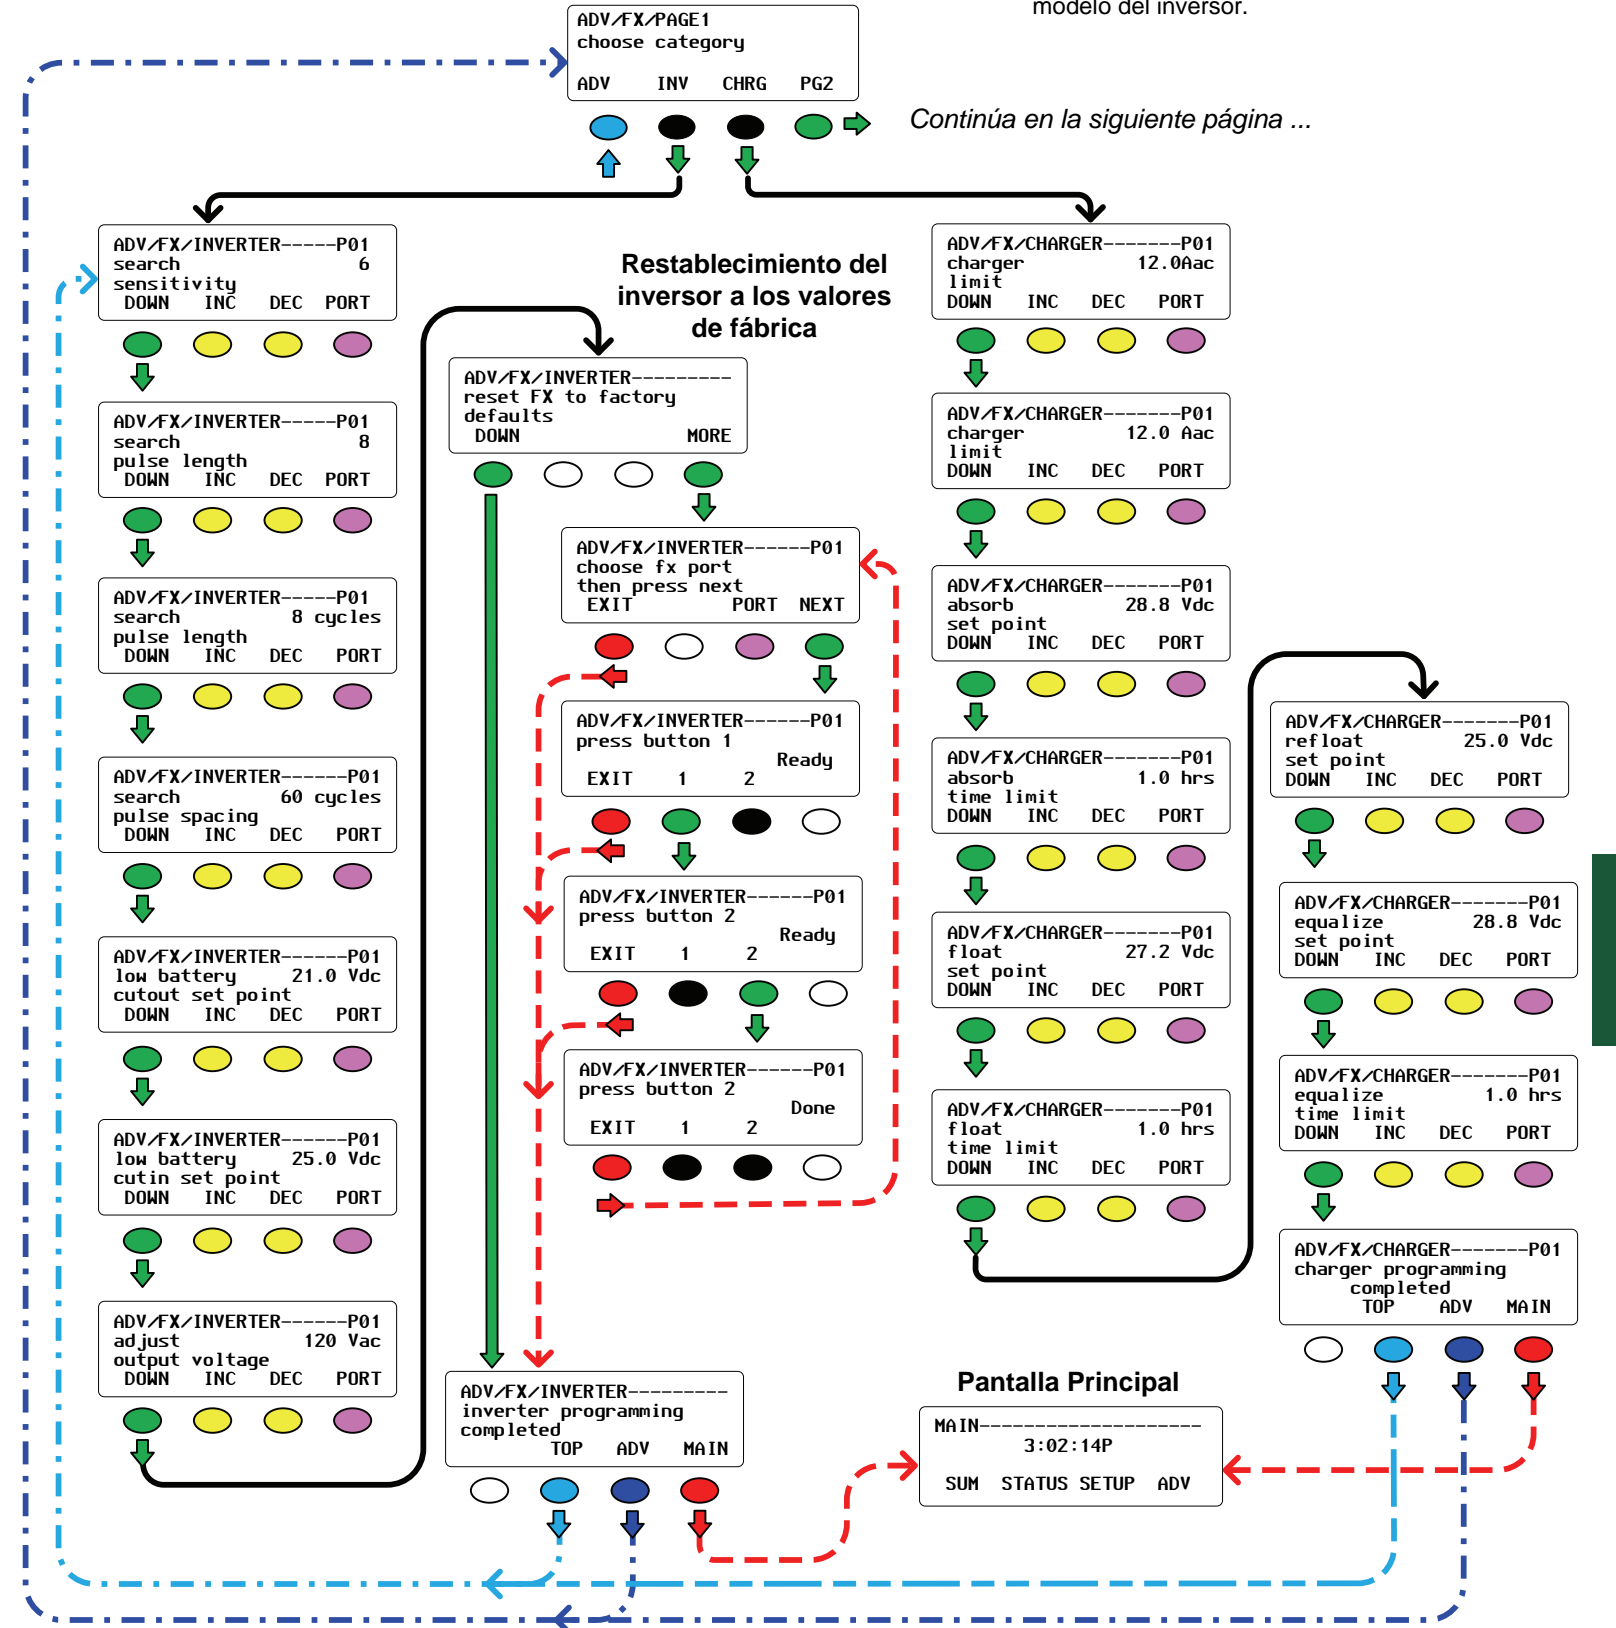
modelo del inversor.

ADV/FX/PAGE1
choose category
ADV INV CHRG PG2

Continúa en la siguiente página ...

ADV/FX/INVERTER-----P01
search 6
sensitivity
DOWN INC DEC PORT

ADV/FX/INVERTER-----P01
search 8
pulse length
DOWN INC DEC PORT

ADV/FX/INVERTER-----P01
search 8 cycles
pulse length
DOWN INC DEC PORT

ADV/FX/INVERTER------P01
search 60 cycles
pulse spacing
DOWN INC DEC PORT

ADV/FX/INVERTER------P01
low battery 21.0 Vdc
cutout set point
DOWN INC DEC PORT

ADV/FX/INVERTER------P01
low battery 25.0 Vdc
cutin set point
DOWN INC DEC PORT

ADV/FX/INVERTER------P01
adjust 120 Vac
output voltage
DOWN INC DEC PORT

Restablecimiento del inversor a los valores de fábrica

ADV/FX/INVERTER---------
reset FX to factory
defaults
DOWN MORE

ADV/FX/INVERTER------P01
choose fx port
then press next
EXIT PORT NEXT

ADV/FX/INVERTER------P01
press button 1
Ready
EXIT 1 2

ADV/FX/INVERTER------P01
press button 2
Ready
EXIT 1 2

ADV/FX/INVERTER------P01
press button 2
Done
EXIT 1 2

ADV/FX/INVERTER---------
inverter programming
completed
TOP ADV MAIN

ADV/FX/CHARGER-------P01
charger 12.0Aac
limit
DOWN INC DEC PORT

ADV/FX/CHARGER-------P01
charger 12.0 Aac
limit
DOWN INC DEC PORT

ADV/FX/CHARGER-------P01
absorb 28.8 Vdc
set point
DOWN INC DEC PORT

ADV/FX/CHARGER-------P01
absorb 1.0 hrs
time limit
DOWN INC DEC PORT

ADV/FX/CHARGER-------P01
float 27.2 Vdc
set point
DOWN INC DEC PORT

ADV/FX/CHARGER-------P01
float 1.0 hrs
time limit
DOWN INC DEC PORT

ADV/FX/CHARGER-------P01
refloat 25.0 Vdc
set point
DOWN INC DEC PORT

ADV/FX/CHARGER-------P01
equalize 28.8 Vdc
set point
DOWN INC DEC PORT

ADV/FX/CHARGER-------P01
equalize 1.0 hrs
time limit
DOWN INC DEC PORT

ADV/FX/CHARGER-------P01
charger programming
completed
TOP ADV MAIN

Pantalla Principal

MAIN---------------------
3:02:14P
SUM STATUS SETUP ADV